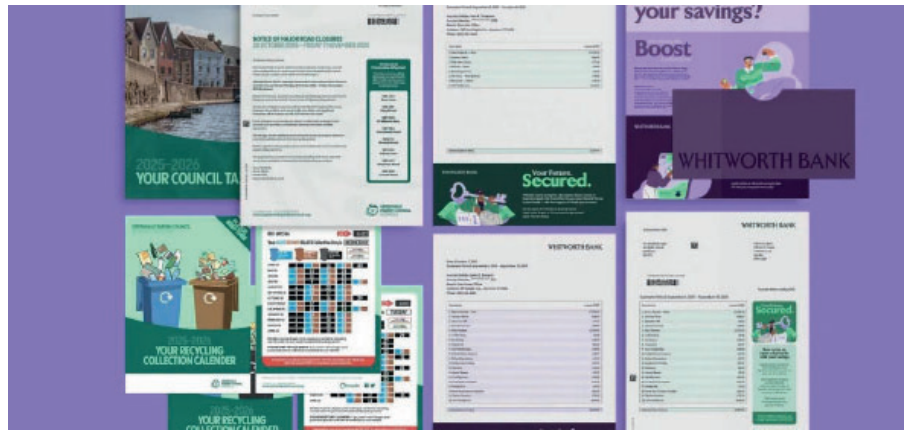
2025–2026
YOUR COUNCIL TA

NOTICE OF HALFORDS CLOSURES

your savings?

Boost

WHITWORTH BANK

Your Future.
Secured.

WHITWORTH BANK

WHITWORTH BANK

Secured.

2025–2026
YOUR RECYCLING
COLLECTION CALENDER

YOUR RECYCLING
COLLECTION CALENDER